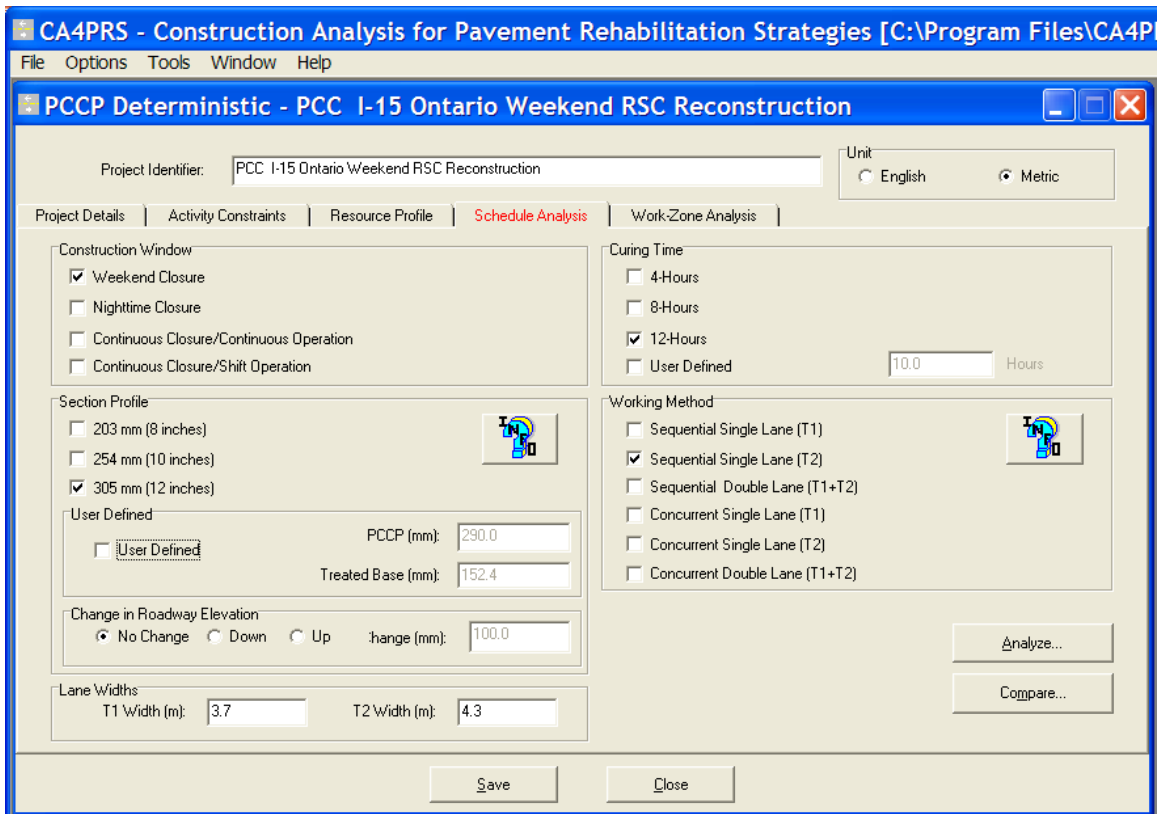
CA4PRS - Construction Analysis for Pavement Rehabilitation Strategies [C:\Program Files\CA4P

File Options Tools Window Help

PCCP Deterministic - PCC I-15 Ontario Weekend RSC Reconstruction

Project Identifier: PCC I-15 Ontario Weekend RSC Reconstruction

Unit
English
Metric

Project Details | Activity Constraints | Resource Profile | Schedule Analysis | Work-Zone Analysis

Construction Window
Weekend Closure
Nighttime Closure
Continuous Closure/Continuous Operation
Continuous Closure/Shift Operation

Curing Time
4-Hours
8-Hours
12-Hours
User Defined 10.0 Hours

Section Profile
203 mm (8 inches)
254 mm (10 inches)
305 mm (12 inches)

INFO

User Defined
User Defined
PCCP (mm): 290.0
Treated Base (mm): 152.4

Change in Roadway Elevation
No Change Down Up :hange (mm): 100.0

Working Method
Sequential Single Lane (T1)
Sequential Single Lane (T2)
Sequential Double Lane (T1+T2)
Concurrent Single Lane (T1)
Concurrent Single Lane (T2)
Concurrent Double Lane (T1+T2)

INFO

Analyze...

Compare...

Lane Widths
T1 Width (m): 3.7
T2 Width (m): 4.3

Save
Close